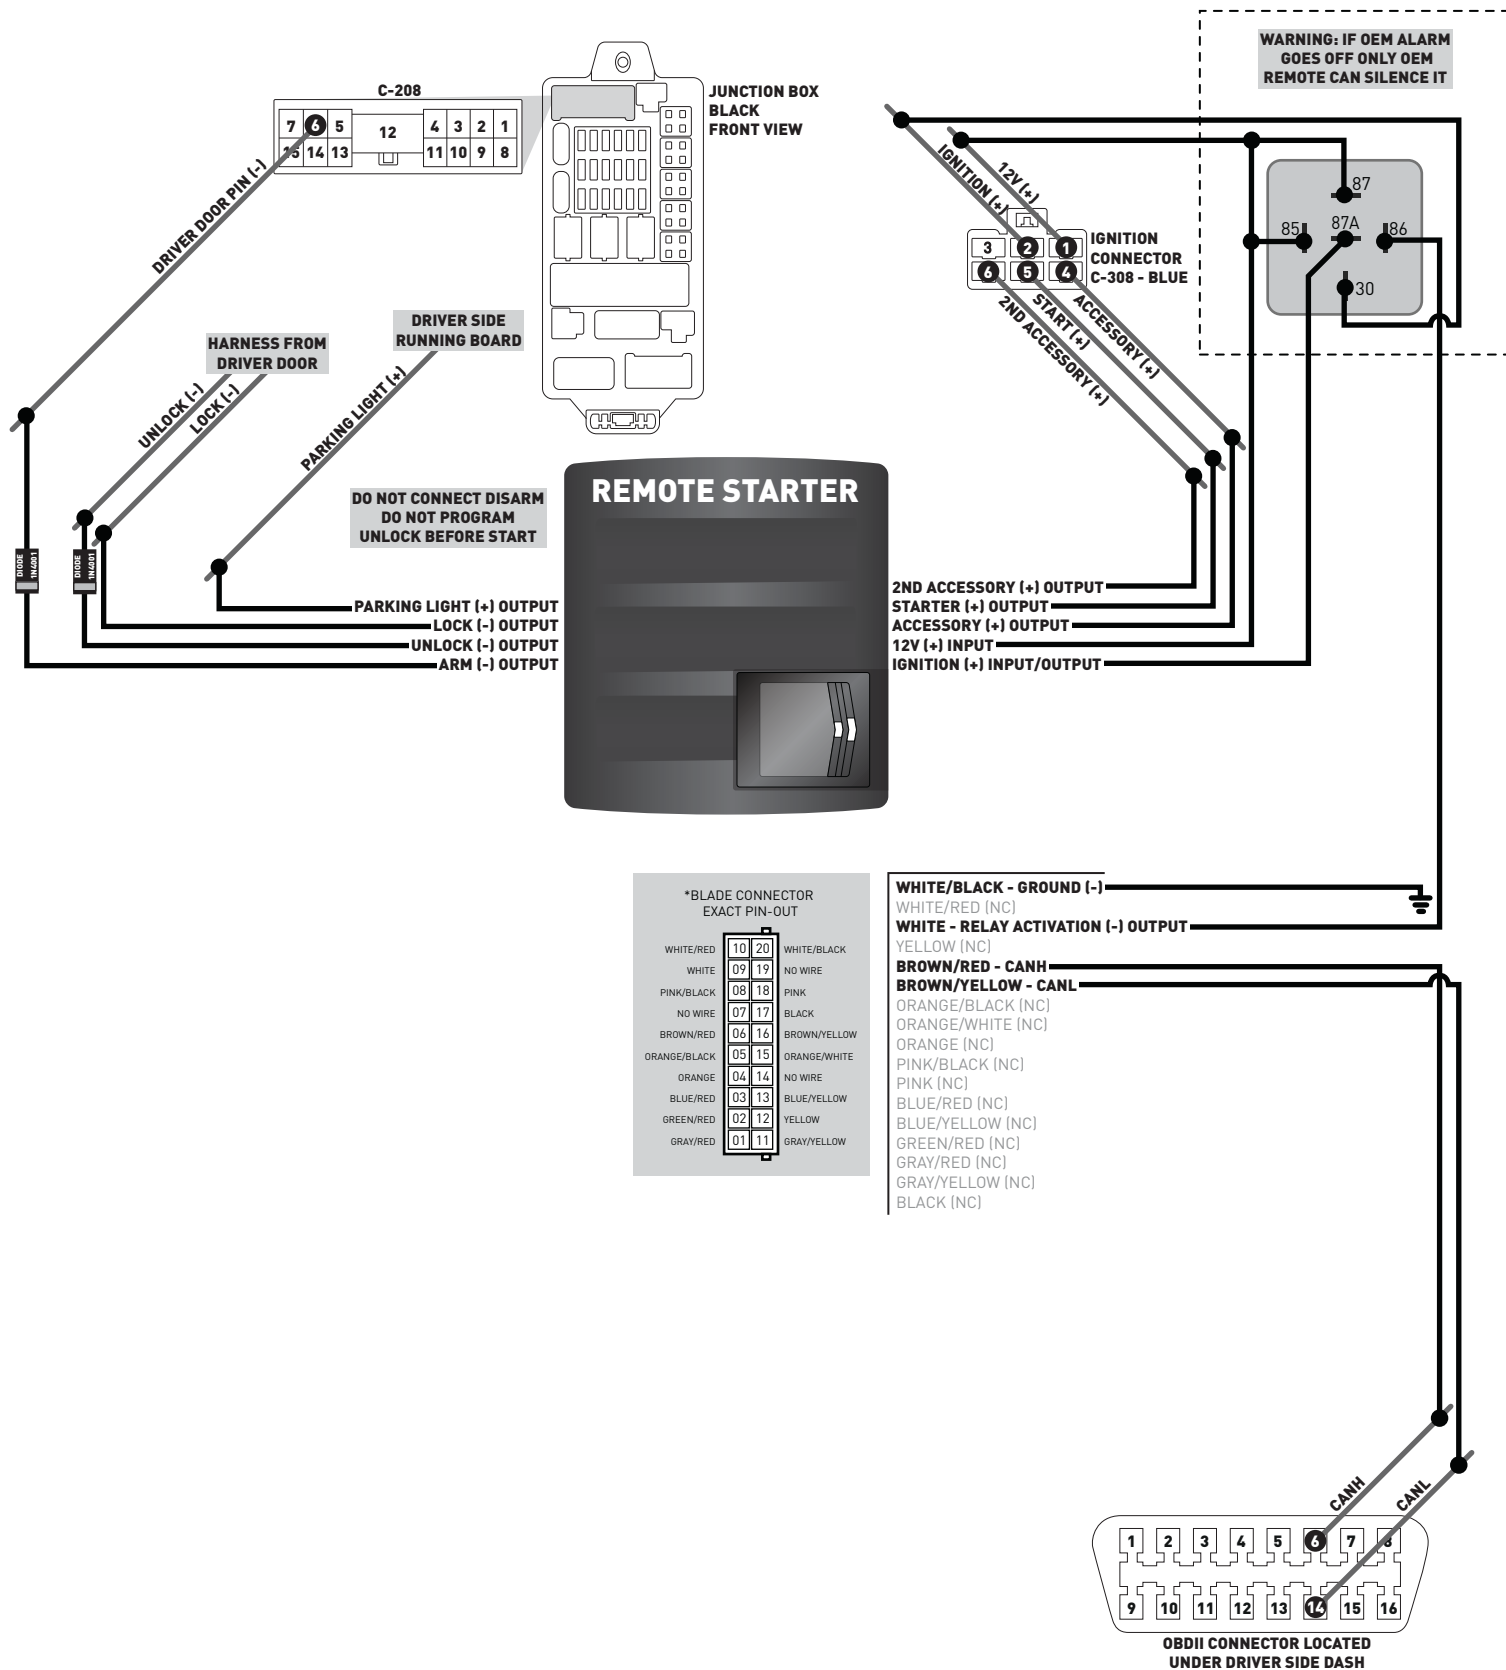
WARNING: IF OEM ALARM GOES OFF ONLY OEM REMOTE CAN SILENCE IT

C-208

| 7 | 6 | 5 | 12 | 4 | 3 | 2 | 1 |
|---|---|---|---|---|---|---|---|
| 15 | 14 | 13 | | 11 | 10 | 9 | 8 |

JUNCTION BOX BLACK FRONT VIEW

DRIVER DOOR PIN (-)

12V (+)
IGNITION (+)

87
85
87A
86
30

3 2 1
6 5 4

IGNITION CONNECTOR C-308 - BLUE

START (+)
ACCESSORY (+)
2ND ACCESSORY (+)

HARNESS FROM DRIVER DOOR

DRIVER SIDE RUNNING BOARD

UNLOCK (-)
LOCK (-)
PARKING LIGHT (+)

DO NOT CONNECT DISARM
DO NOT PROGRAM UNLOCK BEFORE START

REMOTE STARTER

DIODE 1N4001
DIODE 1N4001

PARKING LIGHT (+) OUTPUT
LOCK (-) OUTPUT
UNLOCK (-) OUTPUT
ARM (-) OUTPUT

2ND ACCESSORY (+) OUTPUT
STARTER (+) OUTPUT
ACCESSORY (+) OUTPUT
12V (+) INPUT
IGNITION (+) INPUT/OUTPUT

*BLADE CONNECTOR EXACT PIN-OUT

| | | | |
|---|---|---|---|
| WHITE/RED | 10 | 20 | WHITE/BLACK |
| WHITE | 09 | 19 | NO WIRE |
| PINK/BLACK | 08 | 18 | PINK |
| NO WIRE | 07 | 17 | BLACK |
| BROWN/RED | 06 | 16 | BROWN/YELLOW |
| ORANGE/BLACK | 05 | 15 | ORANGE/WHITE |
| ORANGE | 04 | 14 | NO WIRE |
| BLUE/RED | 03 | 13 | BLUE/YELLOW |
| GREEN/RED | 02 | 12 | YELLOW |
| GRAY/RED | 01 | 11 | GRAY/YELLOW |

WHITE/BLACK - GROUND (-)
WHITE/RED (NC)
WHITE - RELAY ACTIVATION (-) OUTPUT
YELLOW (NC)
BROWN/RED - CANH
BROWN/YELLOW - CANL
ORANGE/BLACK (NC)
ORANGE/WHITE (NC)
ORANGE (NC)
PINK/BLACK (NC)
PINK (NC)
BLUE/RED (NC)
BLUE/YELLOW (NC)
GREEN/RED (NC)
GRAY/RED (NC)
GRAY/YELLOW (NC)
BLACK (NC)

CANH
CANL

1 2 3 4 5 6 7 8
9 10 11 12 13 14 15 16

OBDII CONNECTOR LOCATED UNDER DRIVER SIDE DASH